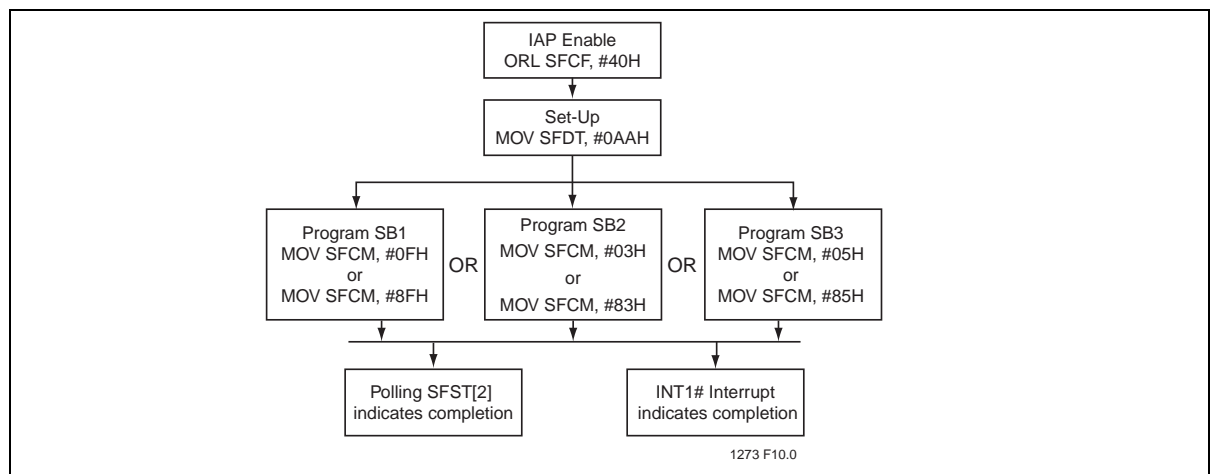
IAP Enable
ORL SFCF, #40H

Set-Up
MOV SFDT, #0AAH

Program SB1
MOV SFCM, #0FH
or
MOV SFCM, #8FH

OR

Program SB2
MOV SFCM, #03H
or
MOV SFCM, #83H

OR

Program SB3
MOV SFCM, #05H
or
MOV SFCM, #85H

Polling SFST[2]
indicates completion

INT1# Interrupt
indicates completion

1273 F10.0